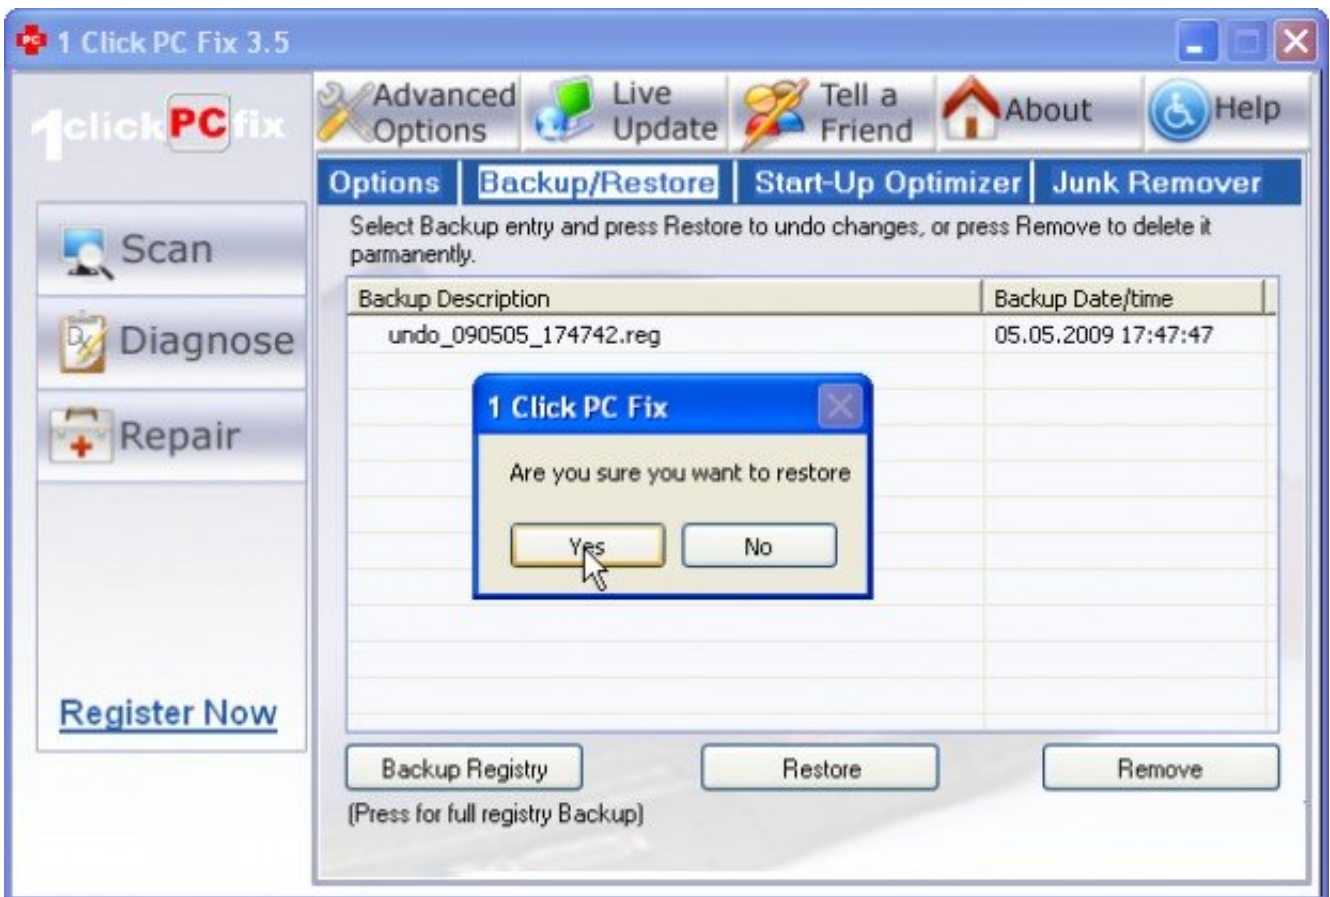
PC 1 Click PC Fix 3.5

1click PC fix

Advanced Options | Live Update | Tell a Friend | About | Help

Options | Backup/Restore | Start-Up Optimizer | Junk Remover

Scan

Diagnose

Repair

Register Now

Select Backup entry and press Restore to undo changes, or press Remove to delete it parmanently.

| Backup Description | Backup Date/time |
|---|---|
| undo_090505_174742.reg | 05.05.2009 17:47:47 |

1 Click PC Fix

Are you sure you want to restore

Yes No

Backup Registry

(Press for full registry Backup)

Restore

Remove